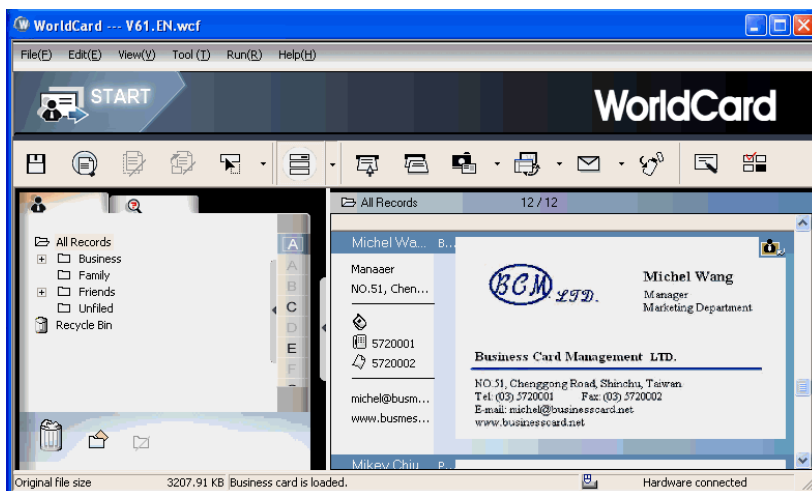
WorldCard --- V61.EN.wcf

File(F) Edit(E) View(V) Tool (T) Run(R) Help(H)

START

WorldCard

All Records

12 / 12

All Records
Business
Family
Friends
Unfiled
Recycle Bin

A
A
B
C
D
E
F

Michel Wa... B...

Manaaer
NO.51, Chen...

5720001
5720002

michel@busm...
www.busmes...

BCM LTD.

Michel Wang
Manager
Marketing Department

Business Card Management LTD.

NO.51, Chenggong Road, Shinchu, Taiwan
Tel: (03) 5720001 Fax: (03) 5720002
E-mail: michel@businesscard.net
www.businesscard.net

Mikey Chiu P...

Original file size 3207.91 KB Business card is loaded. Hardware connected